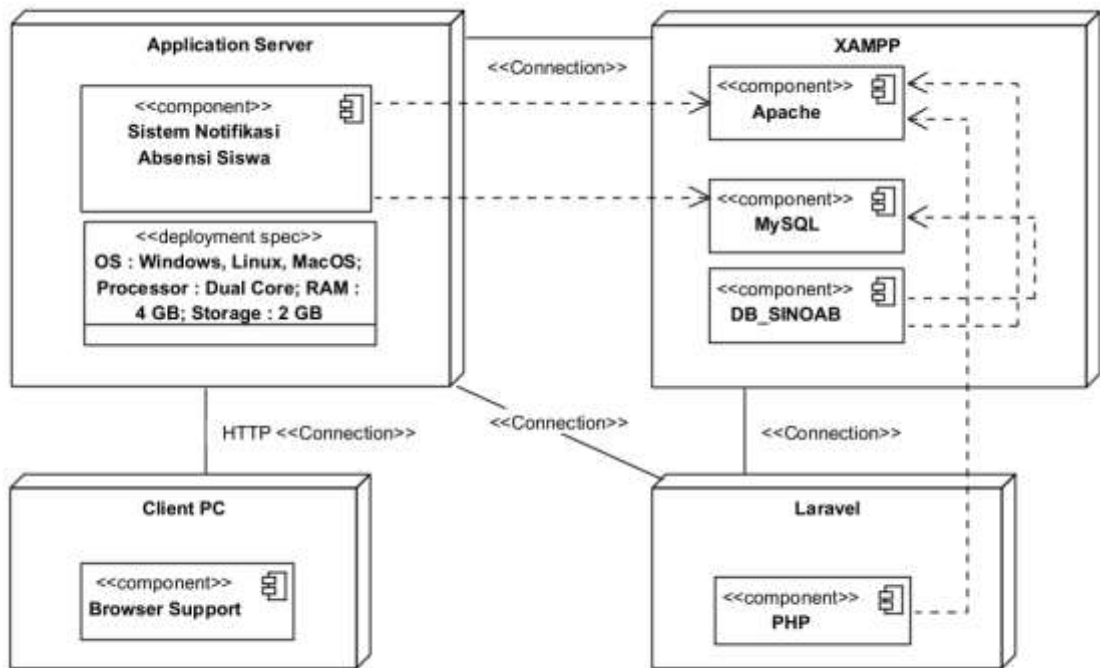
Application Server

<<Connection>>

XAMPP

<<component>>
Sistem Notifikasi
Absensi Siswa

<<deployment spec>>
OS : Windows, Linux, MacOS; Processor : Dual Core; RAM : 4 GB; Storage : 2 GB

<<component>>
Apache

<<component>>
MySQL

<<component>>
DB_SINOAB

HTTP <<Connection>>

<<Connection>>

<<Connection>>

Client PC

<<component>>
Browser Support

Laravel

<<component>>
PHP